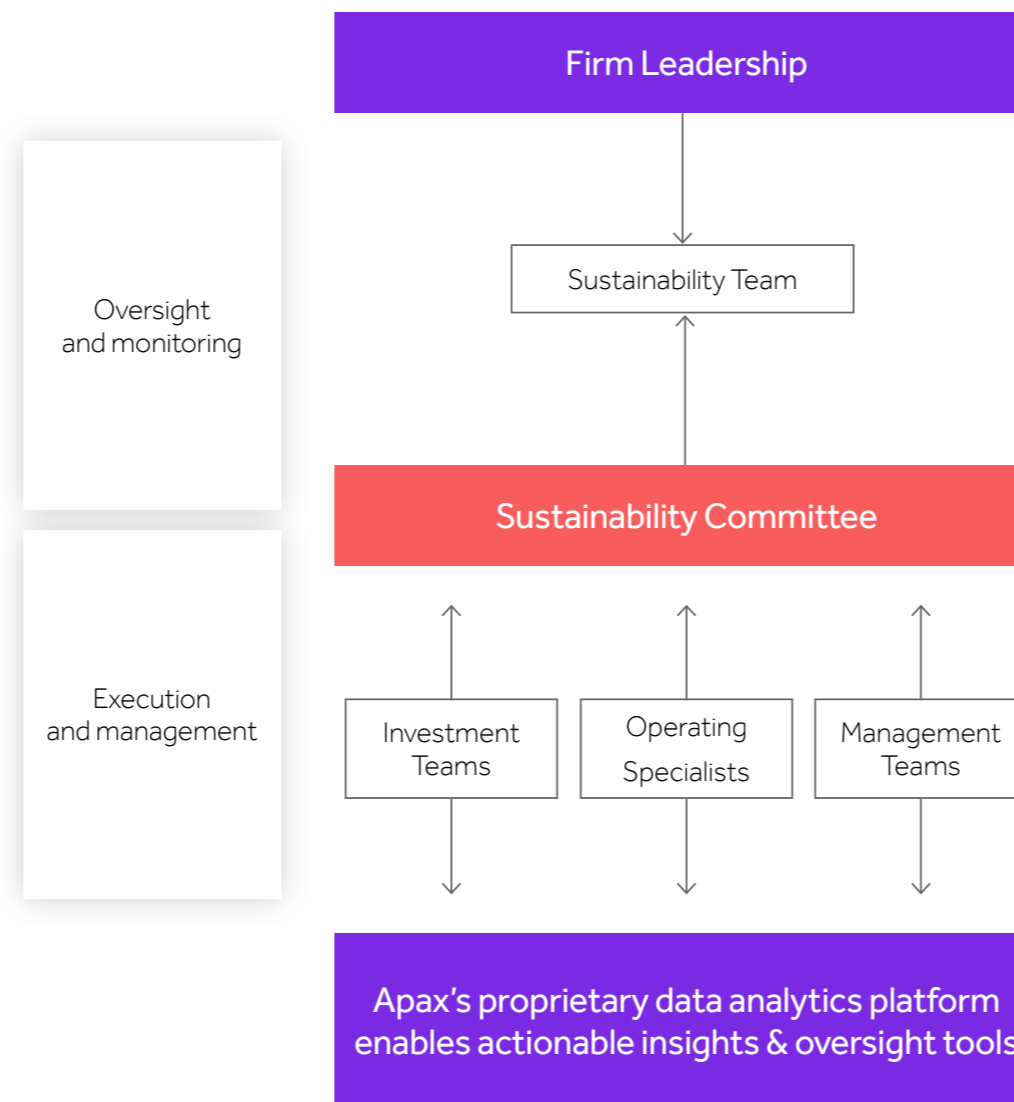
Firm Leadership

Oversight and monitoring

Sustainability Team

Sustainability Committee

Execution and management

Investment Teams

Operating Specialists

Management Teams

Apax's proprietary data analytics platform enables actionable insights & oversight tools